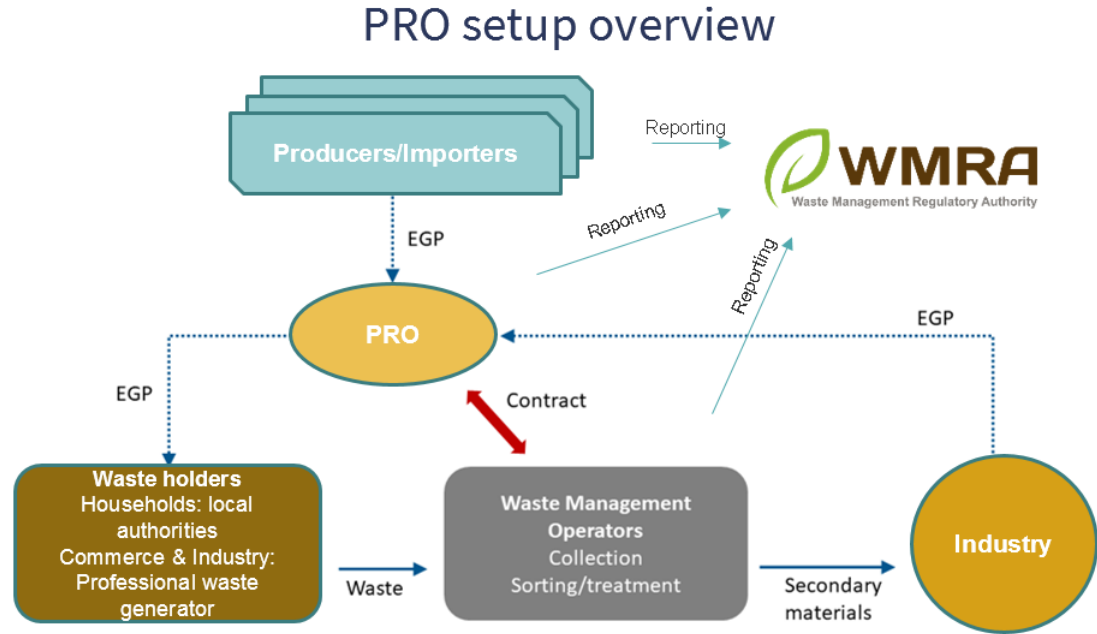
PRO setup overview

Producers/Importers

Reporting

WMRA
Waste Management Regulatory Authority

Reporting

EGP

Reporting

PRO

EGP

EGP

Contract

Waste holders
Households: local authorities
Commerce & Industry: Professional waste generator

Waste

Waste Management Operators
Collection
Sorting/treatment

Secondary materials

Industry